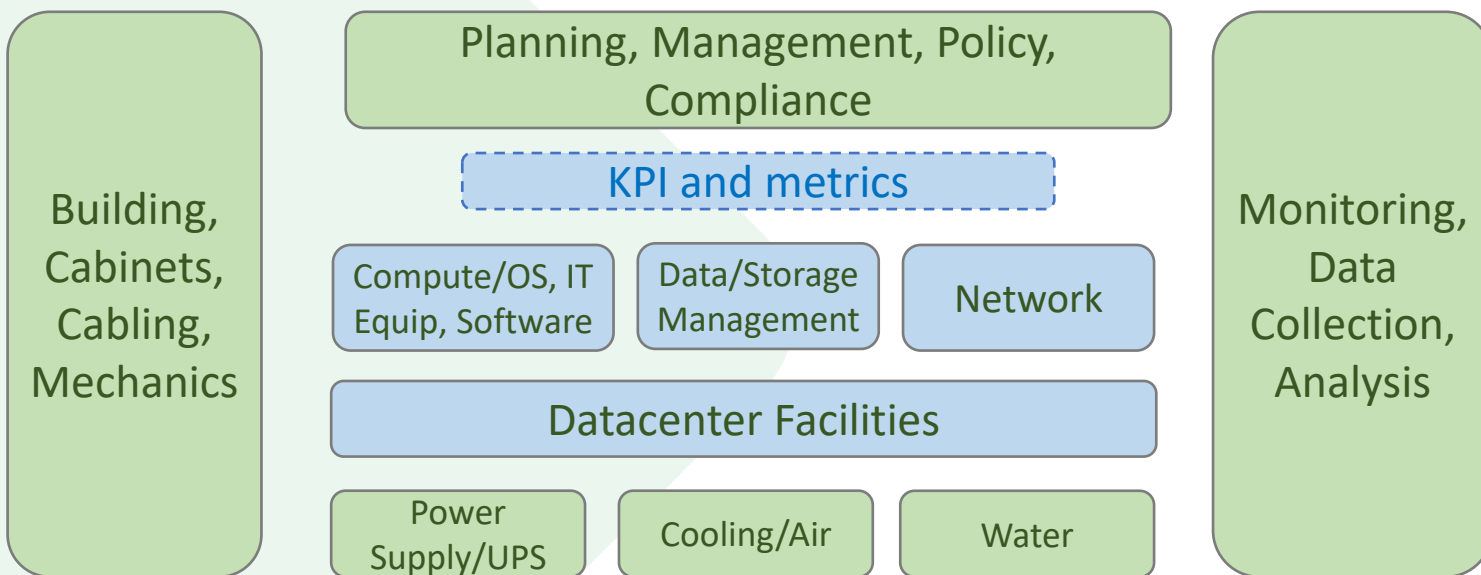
Building, Cabinets, Cabling, Mechanics

Planning, Management, Policy, Compliance

KPI and metrics

Compute/OS, IT Equip, Software

Data/Storage Management

Network

Datacenter Facilities

Power Supply/UPS

Cooling/Air

Water

Monitoring, Data Collection, Analysis